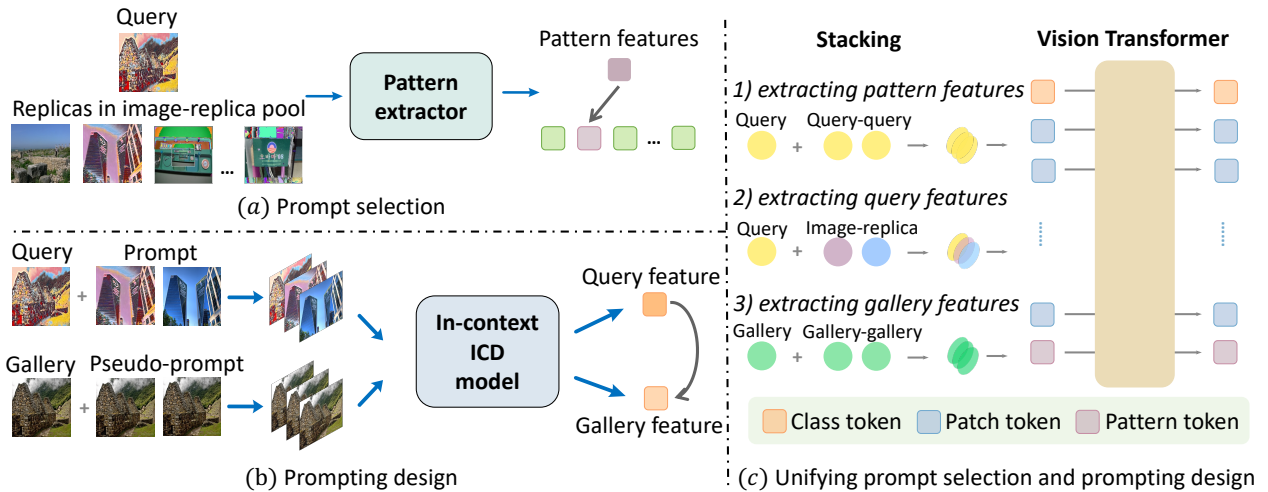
Query

Replicas in image-replica pool

Pattern extractor

Pattern features

...

...

(a) Prompt selection

Query

+

Prompt

Gallery

+

Pseudo-prompt

In-context ICD model

Query feature

Gallery feature

(b) Prompting design

Stacking

Vision Transformer

1) extracting pattern features

Query + Query-query

2) extracting query features

Query + Image-replica

3) extracting gallery features

Gallery + Gallery-gallery

Class token

Patch token

Pattern token

(c) Unifying prompt selection and prompting design